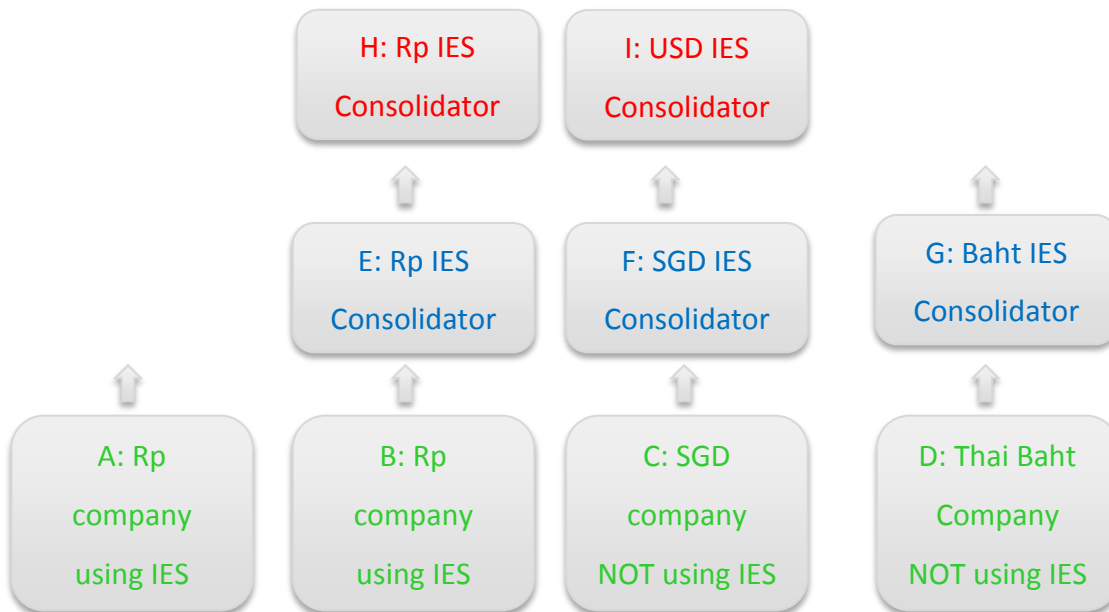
H: Rp IES Consolidator

I: USD IES Consolidator

E: Rp IES Consolidator

F: SGD IES Consolidator

G: Baht IES Consolidator

A: Rp company using IES

B: Rp company using IES

C: SGD company NOT using IES

D: Thai Baht Company NOT using IES